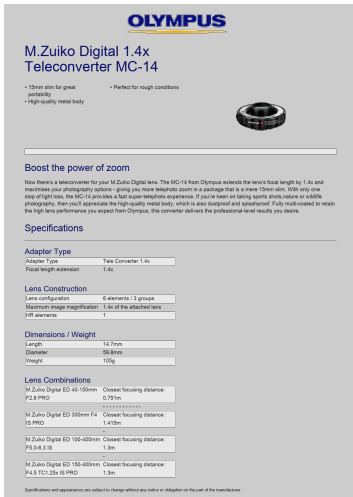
OLYMPUS

M.Zuiko Digital 1.4x Teleconverter MC-14

• 15mm slim for great portability
• High-quality metal body

• Perfect for rough conditions

Boost the power of zoom

Now there's a teleconverter for your M.Zuiko Digital lens. The MC-14 from Olympus extends the lens's focal length by 1.4x and maximises your photography options - giving you more telephoto zoom in a package that is a mere 15mm slim. With only one stop of light loss, the MC-14 provides a fast super-telephoto experience. If you're keen on taking sports shots,nature or wildlife photography, then you'll appreciate the high-quality metal body, which is also dustproof and splashproof. Fully multi-coated to retain the high lens performance you expect from Olympus, this converter delivers the professional-level results you desire.

Specifications

Adapter Type

| Adapter Type | Tele Converter 1.4x |
|---|---|
| Focal length extension | 1.4x |

Lens Construction

| Lens configuration | 6 elements / 3 groups |
|---|---|
| Maximum image magnification | 1.4x of the attached lens |
| HR elements | 1 |

Dimensions / Weight

| Length | 14.7mm |
|---|---|
| Diameter | 59.8mm |
| Weight | 105g |

Lens Combinations

| M.Zuiko Digital 40-150mm F2.8 PRO | Closest focusing distance: 0.751m |
|---|---|
| M.Zuiko Digital ED 300mm F4 IS PRO | Closest focusing distance: 1.418m |
| M.Zuiko Digital ED 100-400mm F5.0-6.3 IS | Closest focusing distance: 1.3m |
| M.Zuiko Digital ED 150-400mm F4.5 TC1.25x IS PRO | Closest focusing distance: 1.3m |

Specifications and appearances are subject to change without any notice or obligation on the part of the manufacturer.